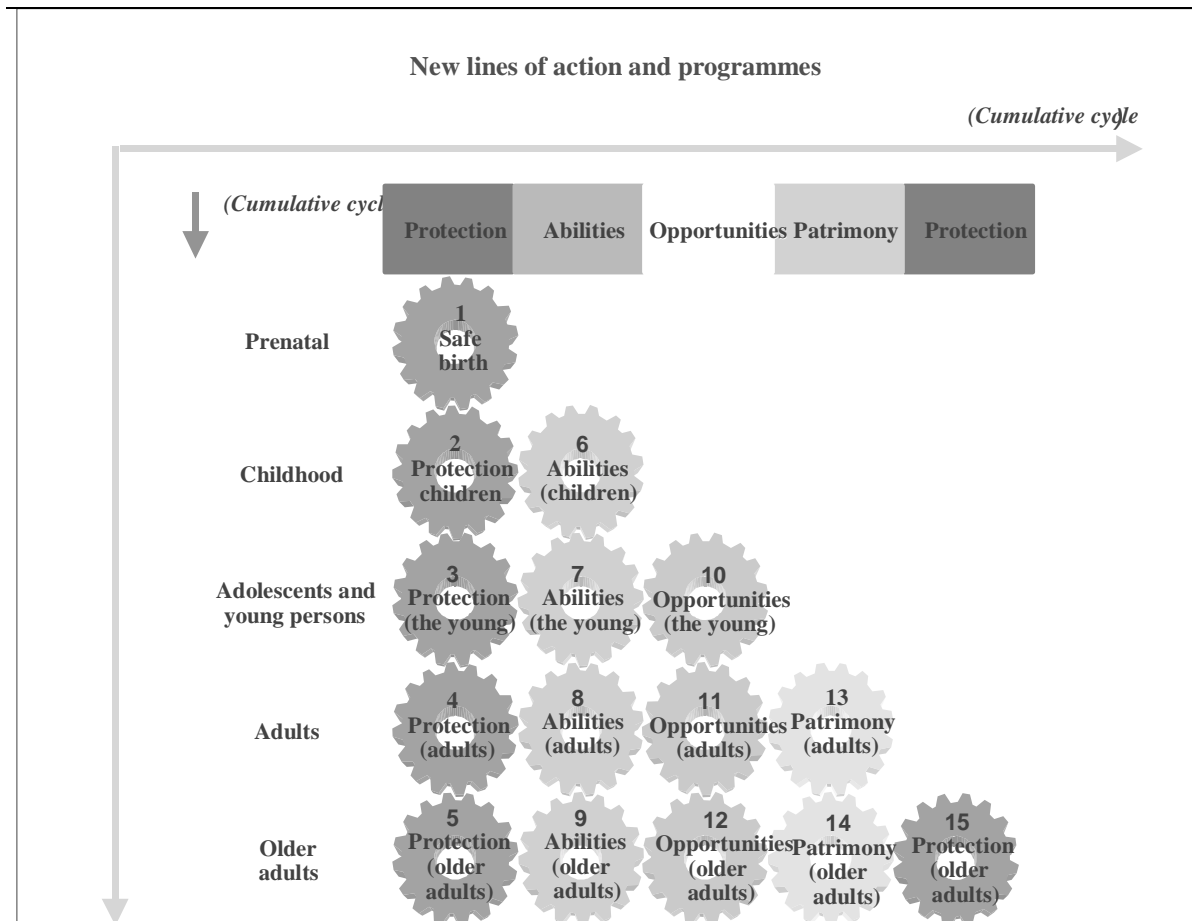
New lines of action and programmes

(Cumulative cycle

(Cumulative cycl

| Protection | Abilities | Opportunities | Patrimony | Protection |
|---|---|---|---|---|

Prenatal

1 Safe birth

Childhood

2 Protection children

6 Abilities (children)

Adolescents and young persons

3 Protection (the young)

7 Abilities (the young)

10 Opportunities (the young)

Adults

4 Protection (adults)

8 Abilities (adults)

11 Opportunities (adults)

13 Patrimony (adults)

Older adults

5 Protection (older adults)

9 Abilities (older adults)

12 Opportunities (older adults)

14 Patrimony (older adults)

15 Protection (older adults)